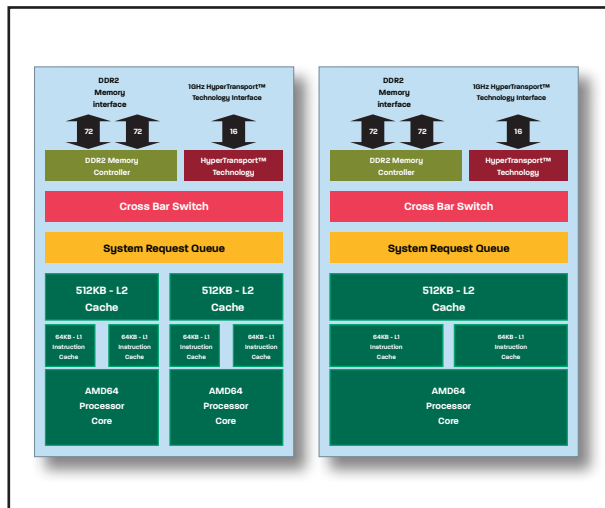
DDR2 Memory interface

1GHz HyperTransport™ Technology Interface

72

72

16

DDR2 Memory Controller

HyperTransport™ Technology

Cross Bar Switch

System Request Queue

512KB - L2 Cache

512KB - L2 Cache

64KB - L1 Instruction Cache

64KB - L1 Instruction Cache

64KB - L1 Instruction Cache

64KB - L1 Instruction Cache

AMD64 Processor Core

AMD64 Processor Core

DDR2 Memory interface

1GHz HyperTransport™ Technology Interface

72

72

16

DDR2 Memory Controller

HyperTransport™ Technology

Cross Bar Switch

System Request Queue

512KB - L2 Cache

64KB - L1 Instruction Cache

64KB - L1 Instruction Cache

AMD64 Processor Core